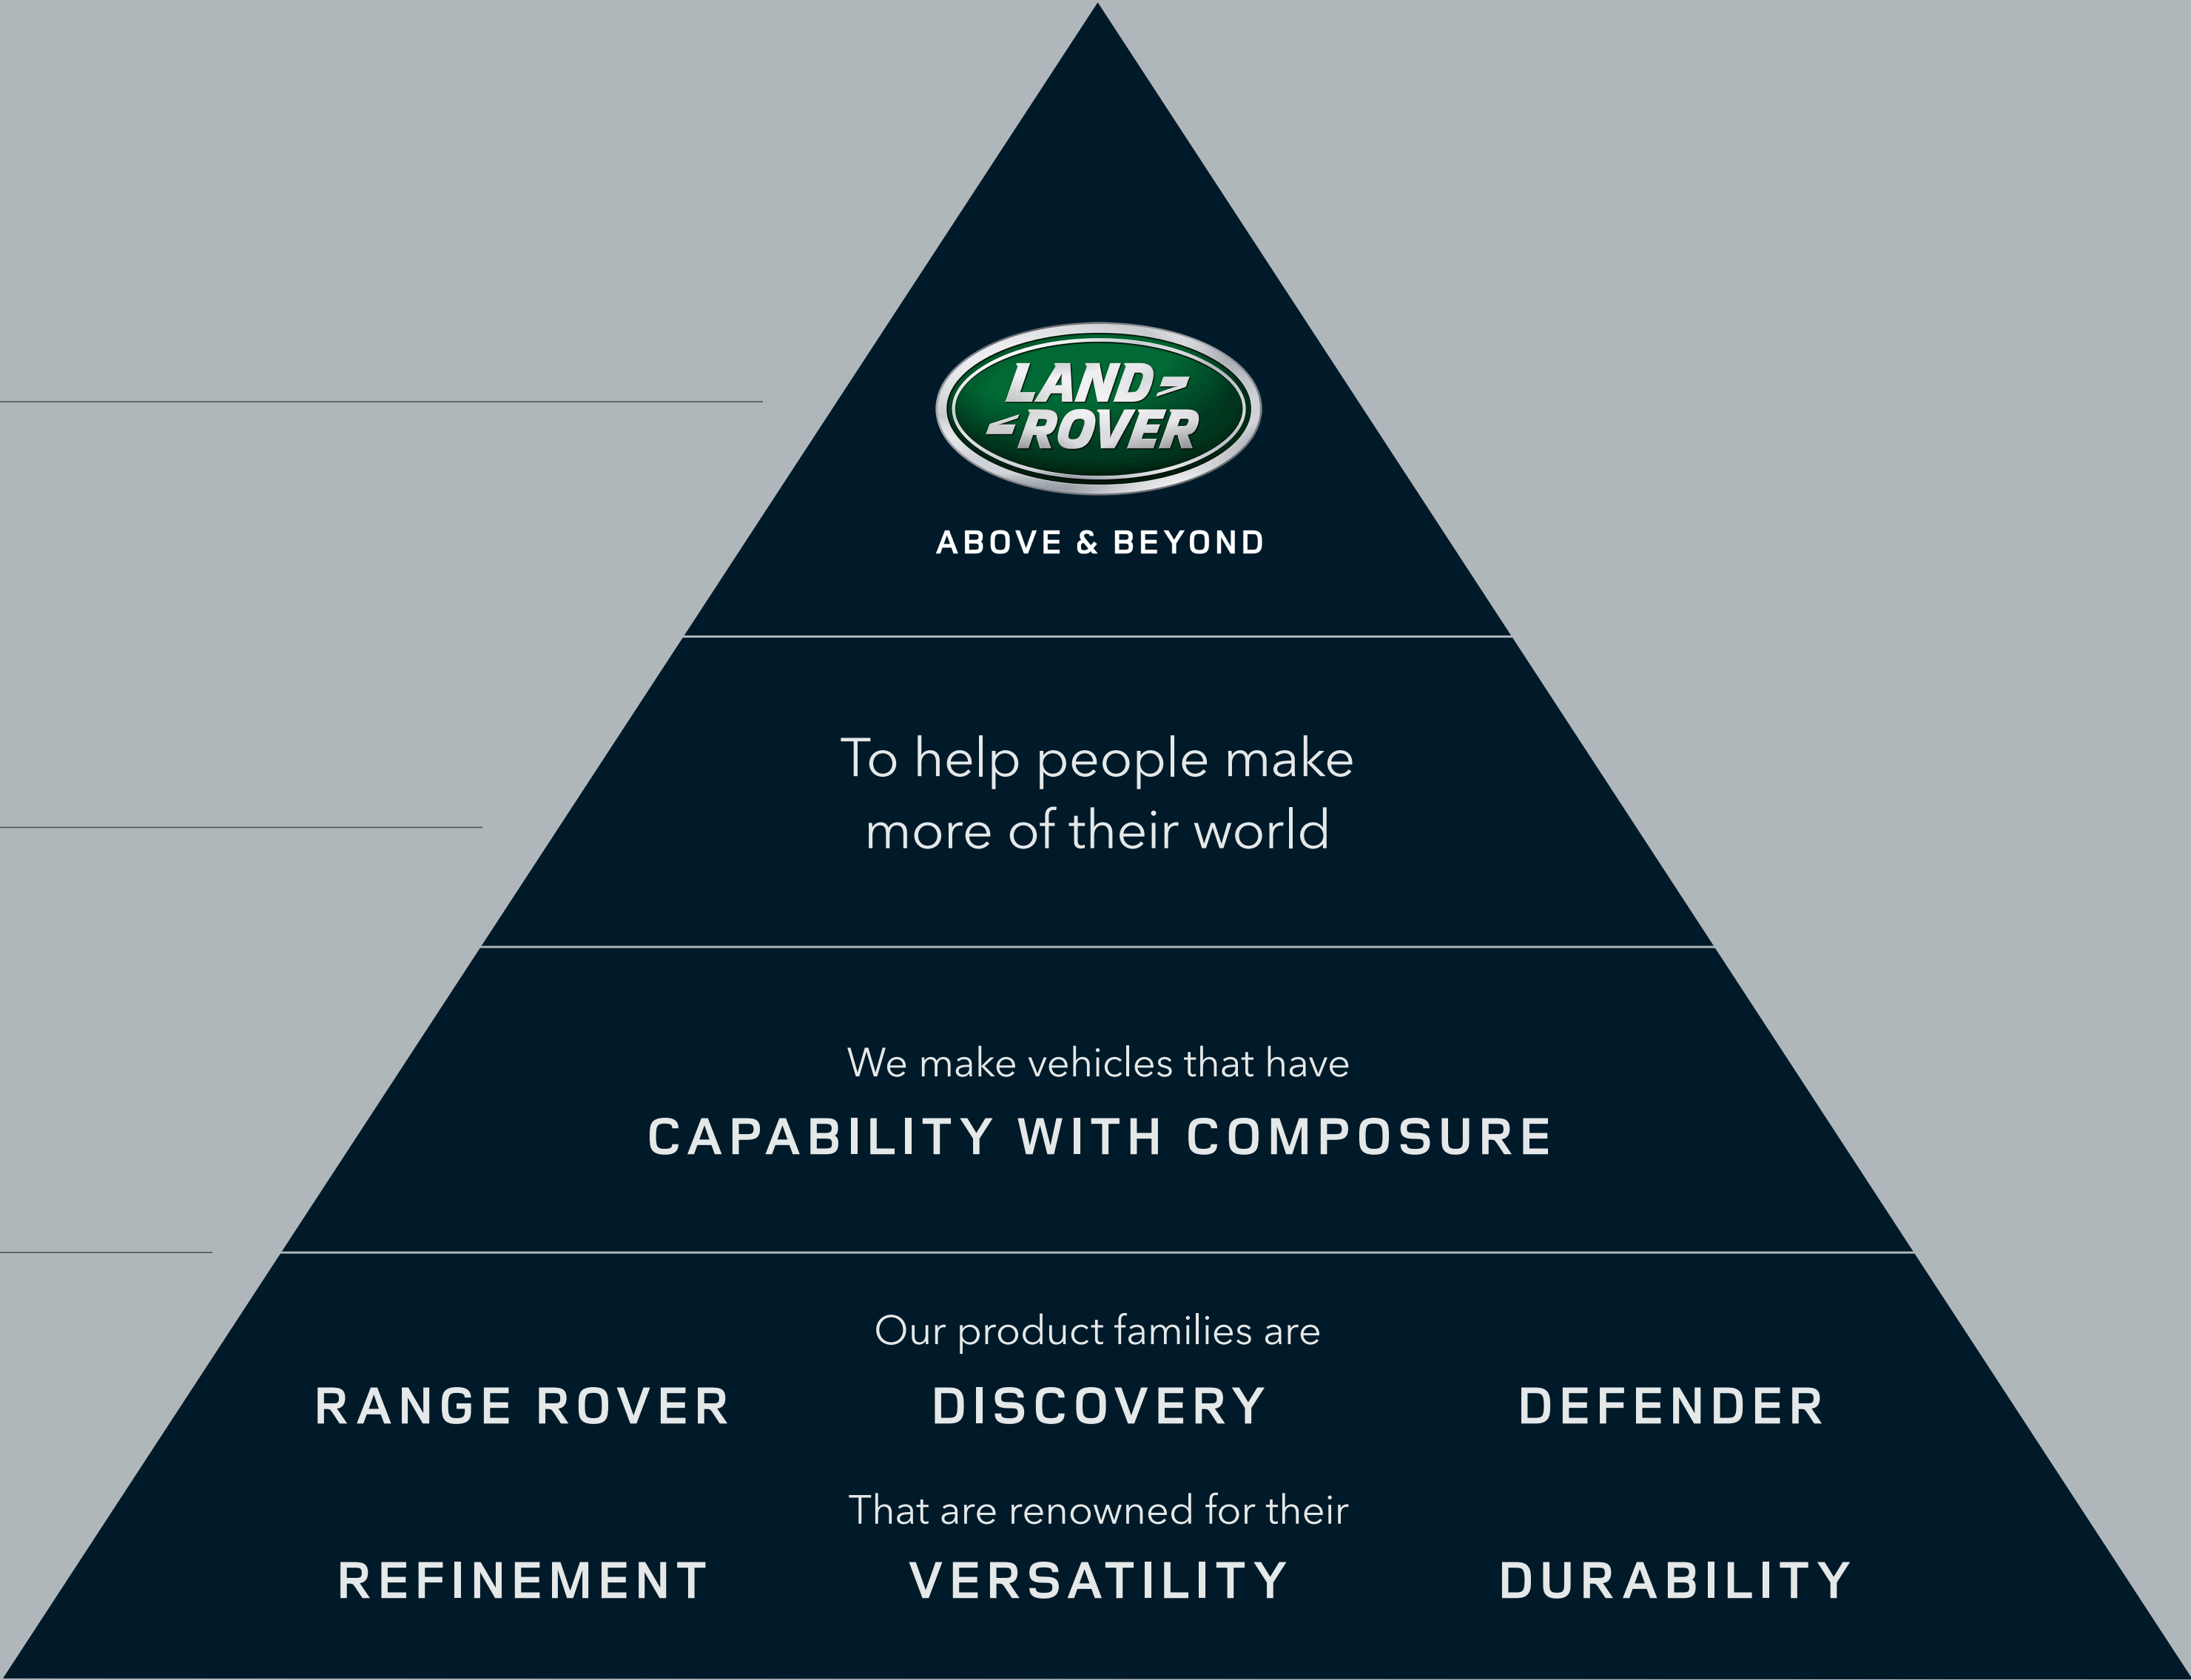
LAND ROVER

ABOVE & BEYOND

To help people make more of their world

We make vehicles that have

CAPABILITY WITH COMPOSURE

Our product families are

RANGE ROVER DISCOVERY DEFENDER

That are renowned for their

REFINEMENT VERSATILITY DURABILITY